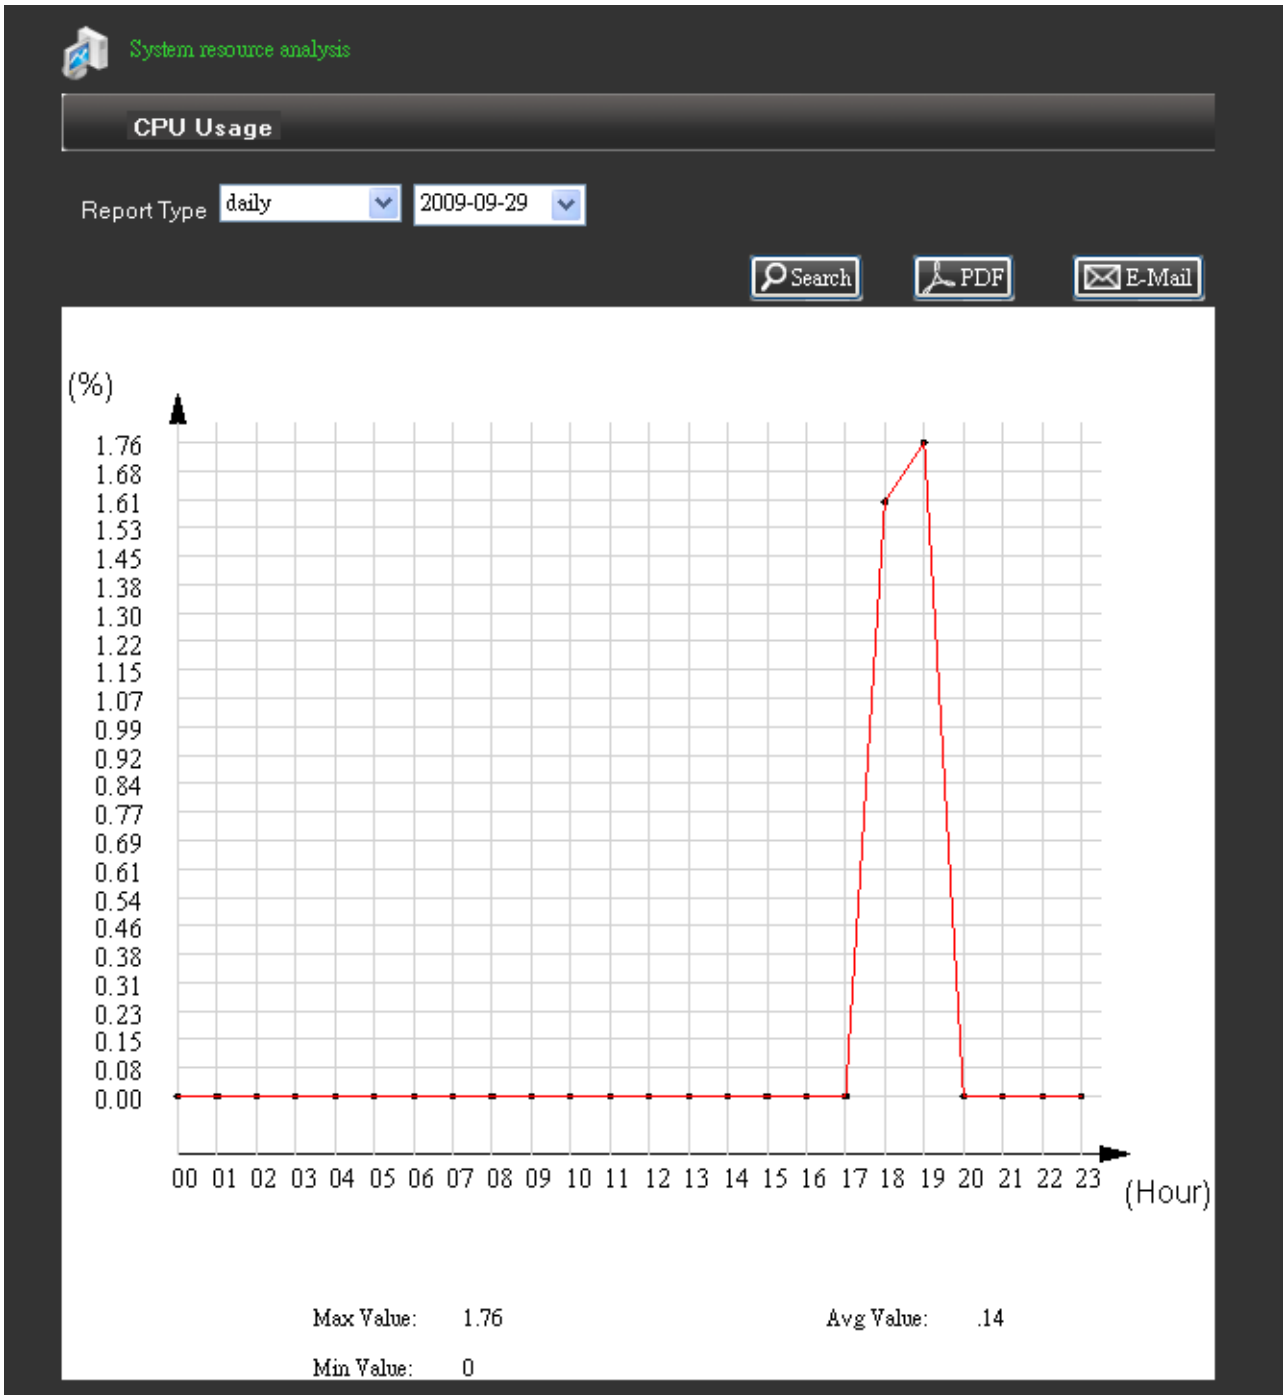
System resource analysis

CPU Usage

Report Type daily 2009-09-29

Search PDF E-Mail

(%)

1.76
1.68
1.61
1.53
1.45
1.38
1.30
1.22
1.15
1.07
0.99
0.92
0.84
0.77
0.69
0.61
0.54
0.46
0.38
0.31
0.23
0.15
0.08
0.00

00 01 02 03 04 05 06 07 08 09 10 11 12 13 14 15 16 17 18 19 20 21 22 23 (Hour)

Max Value: 1.76 Avg Value: .14

Min Value: 0